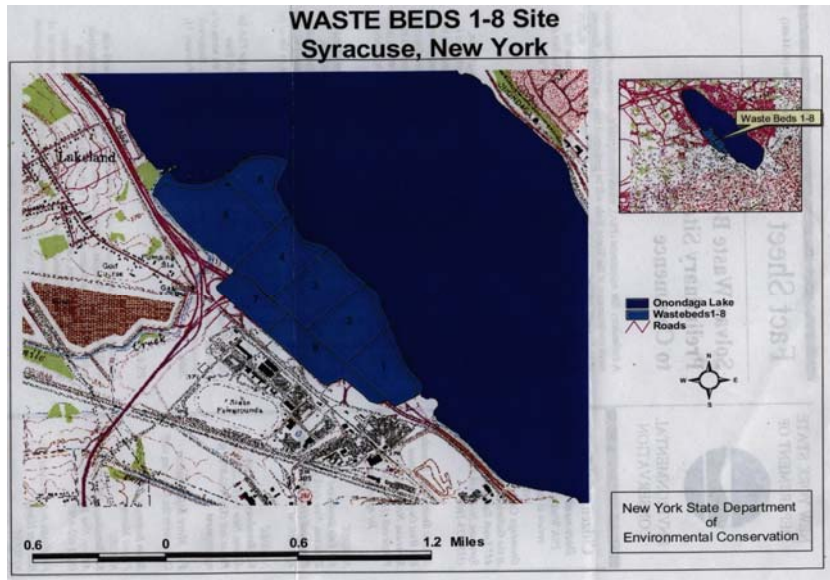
WASTE BEDS 1-8 Site
Syracuse, New York

Lakeland

Waste Beds 1-8

Onondaga Lake
Wastebeds1-8
Roads

N
W E
S

State Fairgrounds

Fact Sheet

New York State Department of Environmental Conservation

0.6 0 0.6 1.2 Miles